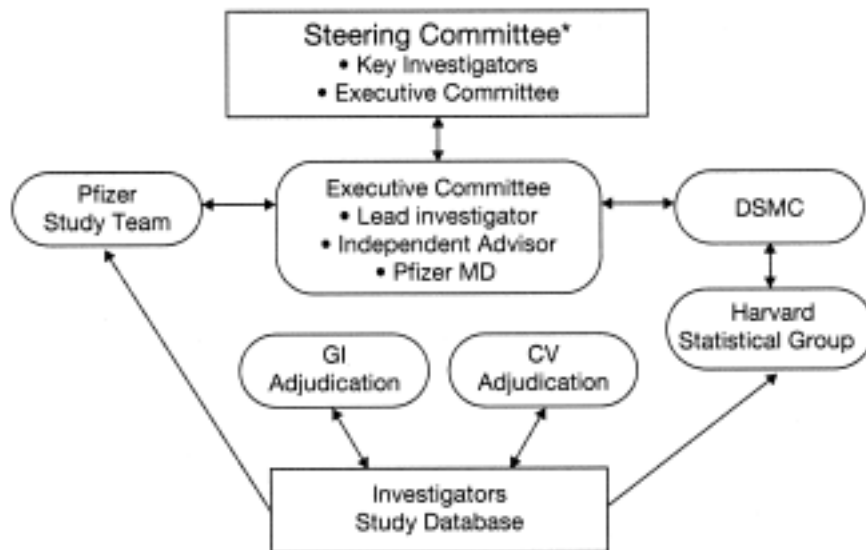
Steering Committee*
• Key Investigators
• Executive Committee

Pfizer Study Team

Executive Committee
• Lead investigator
• Independent Advisor
• Pfizer MD

DSMC

Harvard Statistical Group

GI Adjudication

CV Adjudication

Investigators Study Database